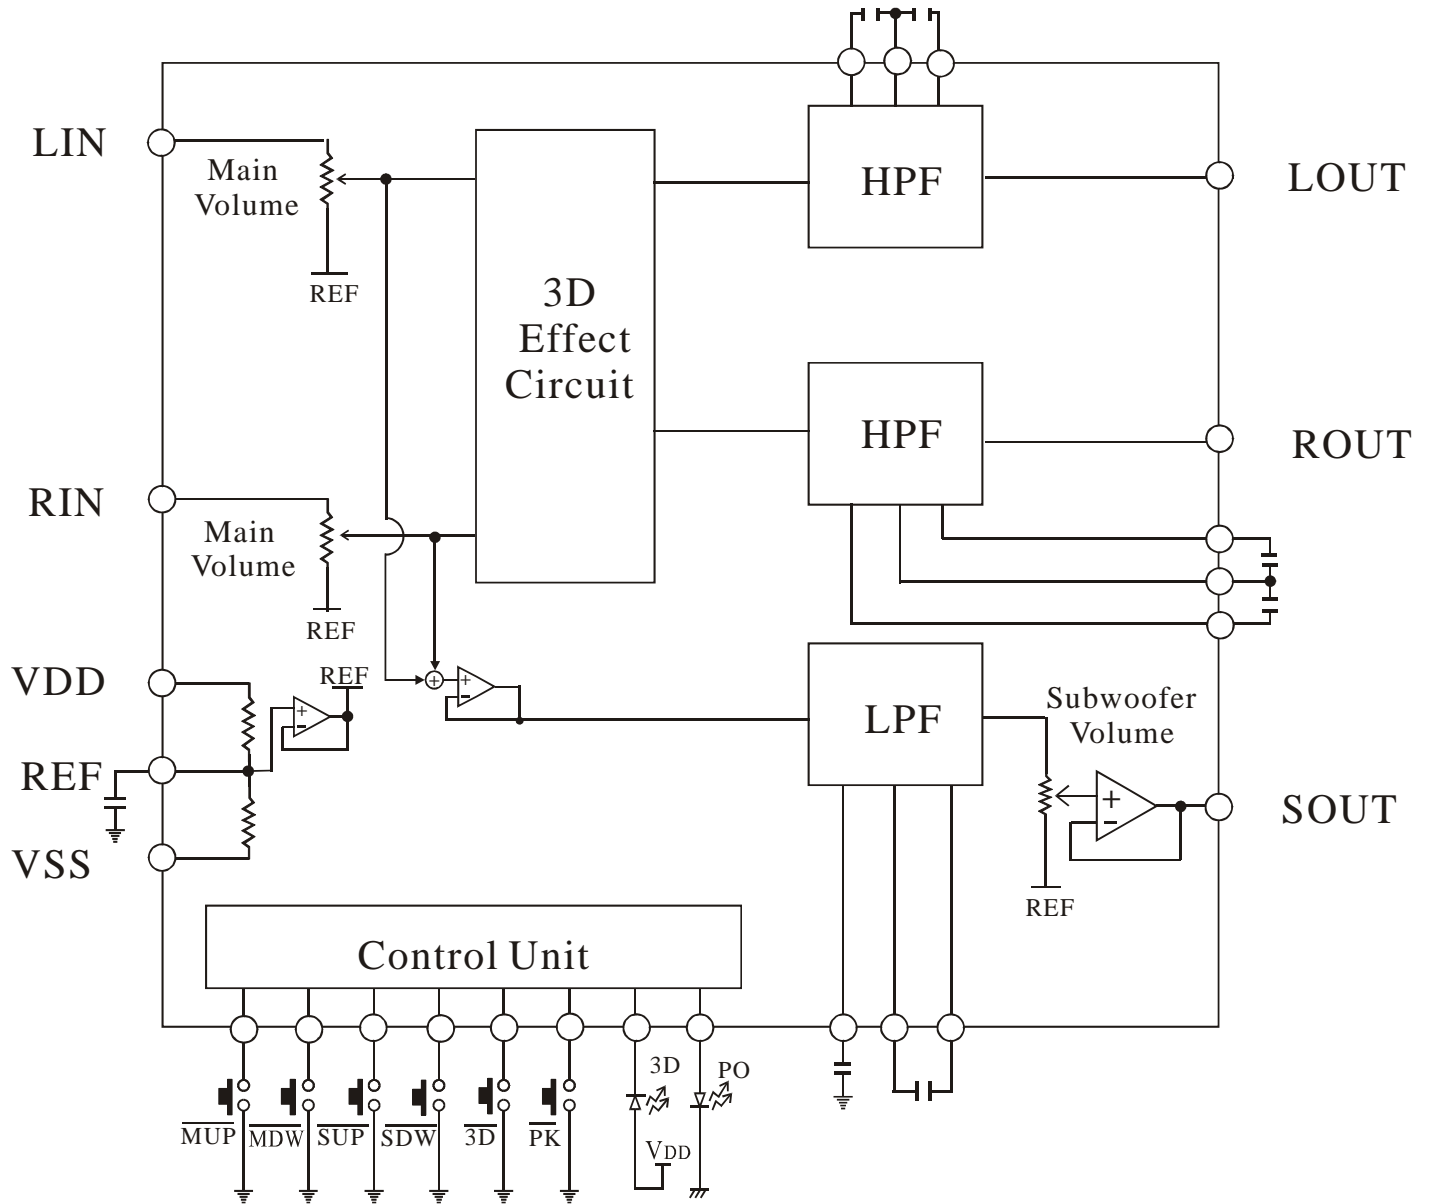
LIN

Main Volume

REF

3D Effect Circuit

HPF

LOUT

HPF

ROUT

RIN

Main Volume

REF

VDD

REF

REF

VSS

LPF

Subwoofer Volume

SOUT

REF

Control Unit

$\overline{MUP}$ $\overline{MDW}$ $\overline{SUP}$ $\overline{SDW}$ $\overline{3D}$ $\overline{PK}$

3D

PO

$V_{DD}$